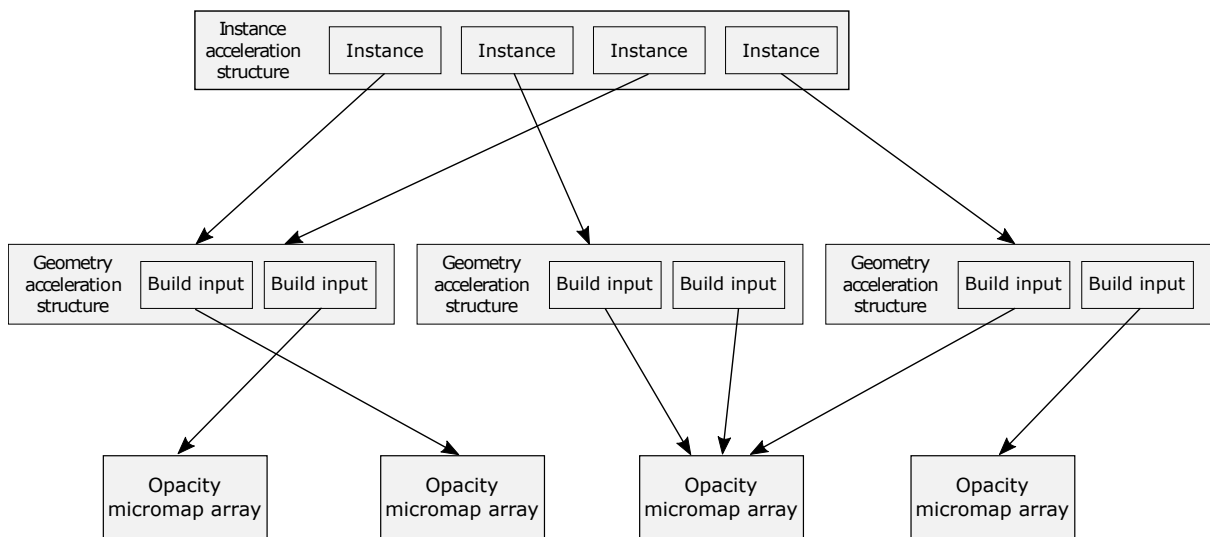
Instance acceleration structure
Instance
Instance
Instance
Instance

Geometry acceleration structure
Build input
Build input

Geometry acceleration structure
Build input
Build input

Geometry acceleration structure
Build input
Build input

Opacity micromap array

Opacity micromap array

Opacity micromap array

Opacity micromap array